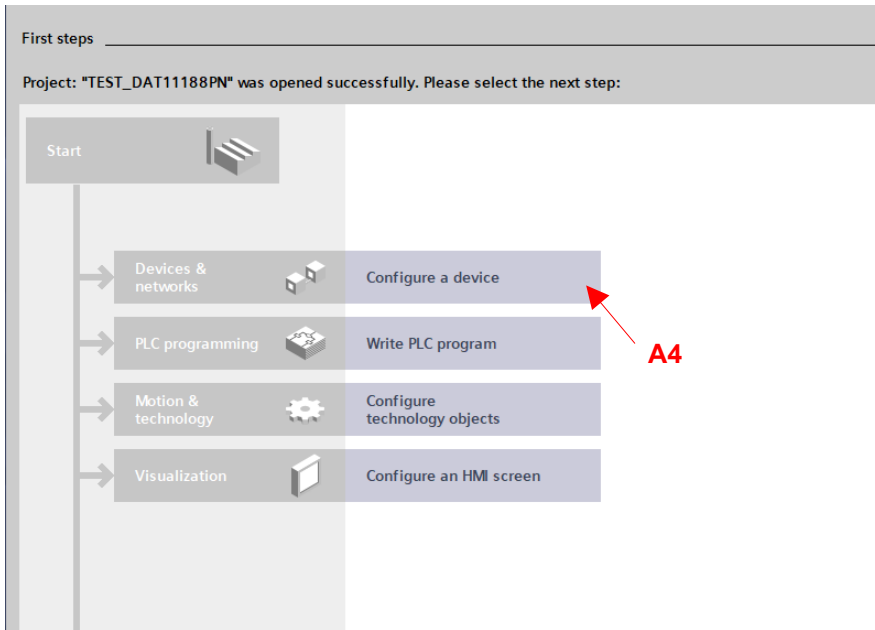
First steps

Project: "TEST_DAT11188PN" was opened successfully. Please select the next step:

Start

Devices & networks

Configure a device

PLC programming

Write PLC program

Motion & technology

Configure technology objects

Visualization

Configure an HMI screen

A4